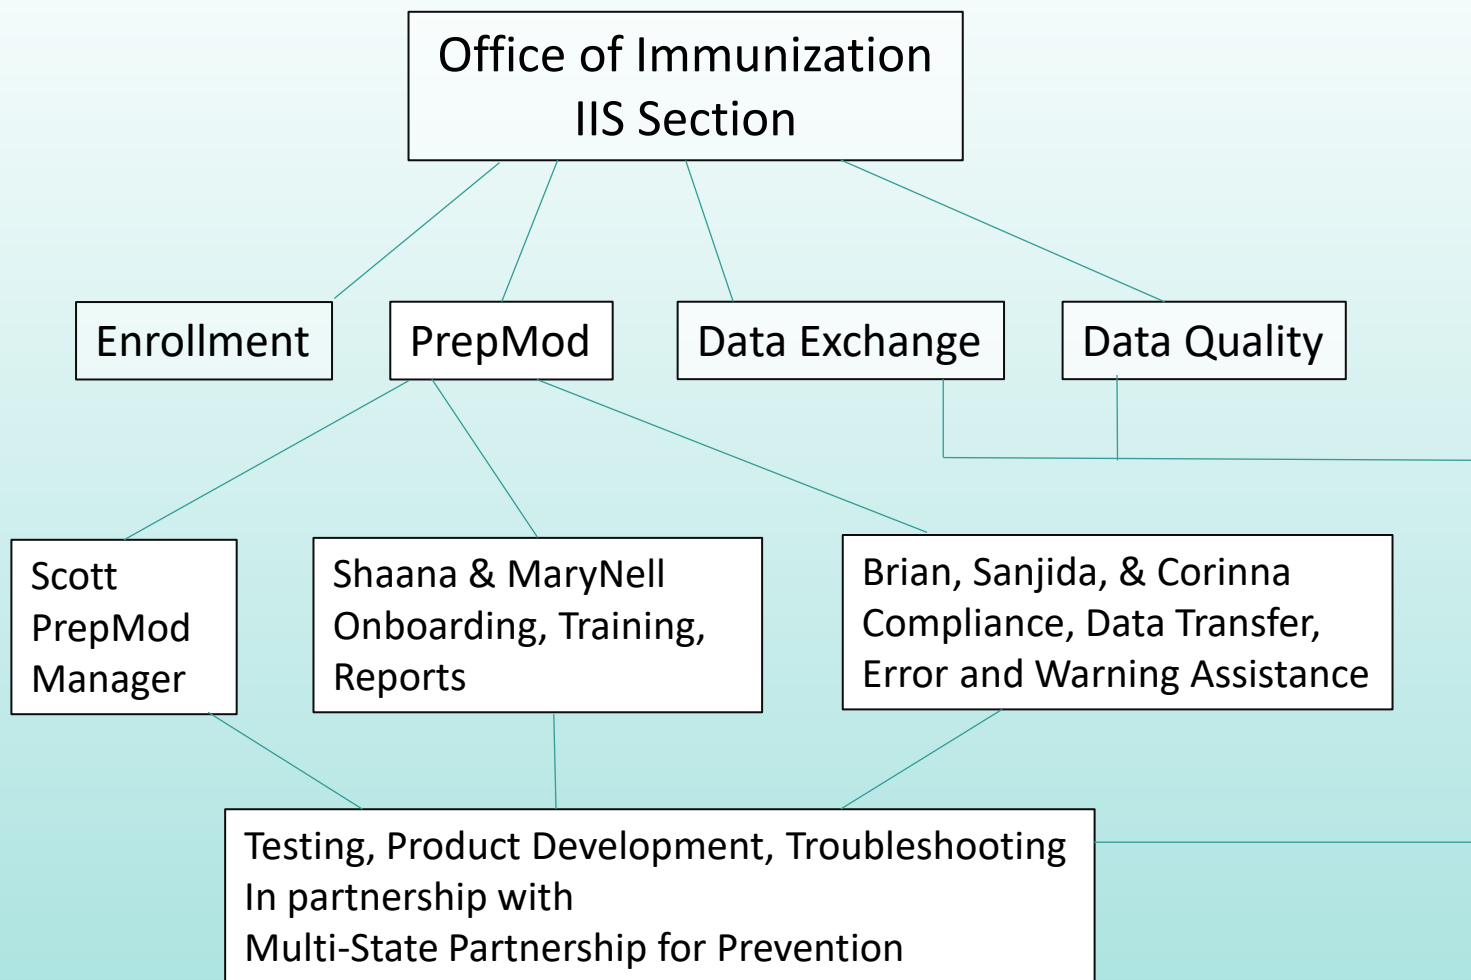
Office of Immunization
IIS Section

Enrollment

PrepMod

Data Exchange

Data Quality

Scott
PrepMod
Manager

Shaana & MaryNell
Onboarding, Training,
Reports

Brian, Sanjida, & Corinna
Compliance, Data Transfer,
Error and Warning Assistance

Testing, Product Development, Troubleshooting
In partnership with
Multi-State Partnership for Prevention